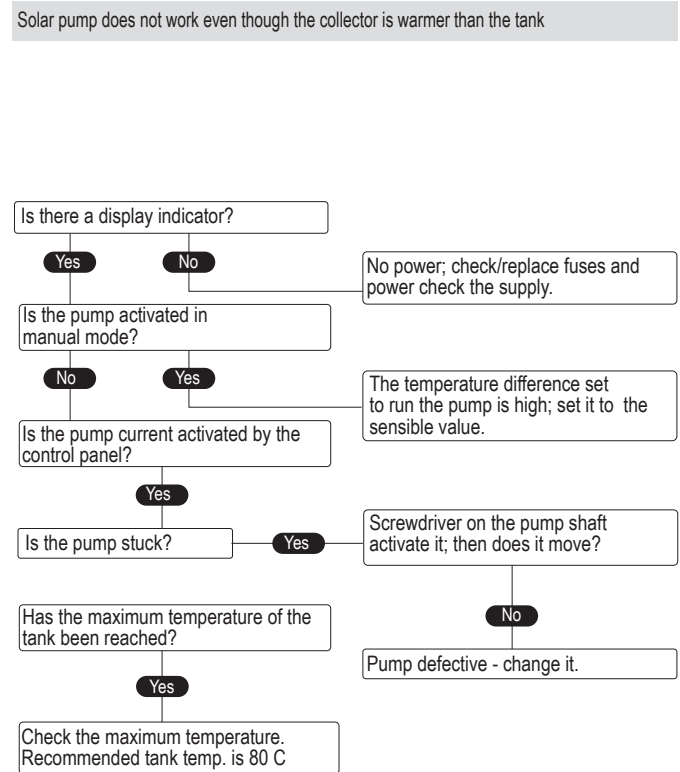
Solar pump does not work even though the collector is warmer than the tank

Is there a display indicator?

Yes

No

No power; check/replace fuses and power check the supply.

Is the pump activated in manual mode?

No

Yes

The temperature difference set to run the pump is high; set it to the sensible value.

Is the pump current activated by the control panel?

Yes

Is the pump stuck?

Yes

Screwdriver on the pump shaft activate it; then does it move?

No

Pump defective - change it.

Has the maximum temperature of the tank been reached?

Yes

Check the maximum temperature. Recommended tank temp. is 80 C